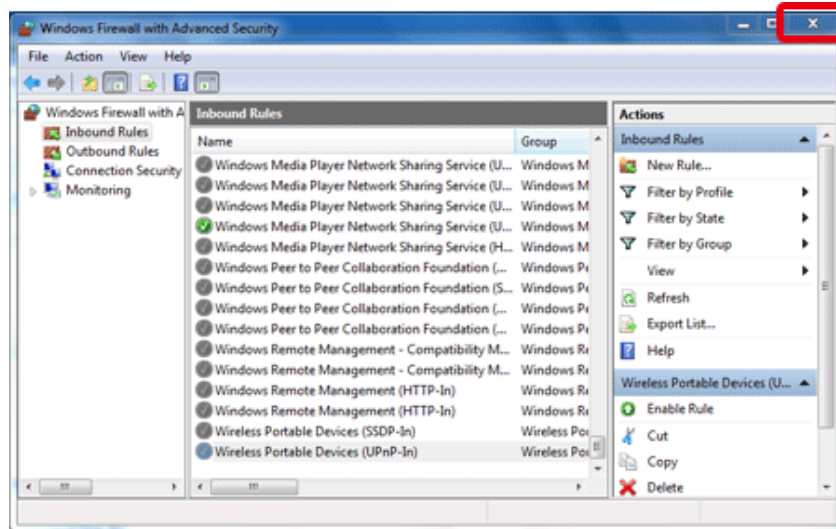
Windows Firewall with Advanced Security

File Action View Help

Windows Firewall with A
Inbound Rules
Outbound Rules
Connection Security
Monitoring

Inbound Rules

| Name | Group |
|---|---|
| Windows Media Player Network Sharing Service (U... | Windows M |
| Windows Media Player Network Sharing Service (U... | Windows M |
| Windows Media Player Network Sharing Service (U... | Windows M |
| Windows Media Player Network Sharing Service (U... | Windows M |
| Windows Media Player Network Sharing Service (H... | Windows M |
| Windows Peer to Peer Collaboration Foundation (... | Windows Pe |
| Windows Peer to Peer Collaboration Foundation (S... | Windows Pe |
| Windows Peer to Peer Collaboration Foundation (... | Windows Pe |
| Windows Peer to Peer Collaboration Foundation (... | Windows Pe |
| Windows Remote Management - Compatibility M... | Windows Re |
| Windows Remote Management - Compatibility M... | Windows Re |
| Windows Remote Management (HTTP-In) | Windows Re |
| Windows Remote Management (HTTP-In) | Windows Re |
| Wireless Portable Devices (SSDP-In) | Wireless Po |
| Wireless Portable Devices (UPnP-In) | Wireless Po |

Actions
Inbound Rules
New Rule...
Filter by Profile
Filter by State
Filter by Group
View
Refresh
Export List...
Help
Wireless Portable Devices (U...
Enable Rule
Cut
Copy
Delete